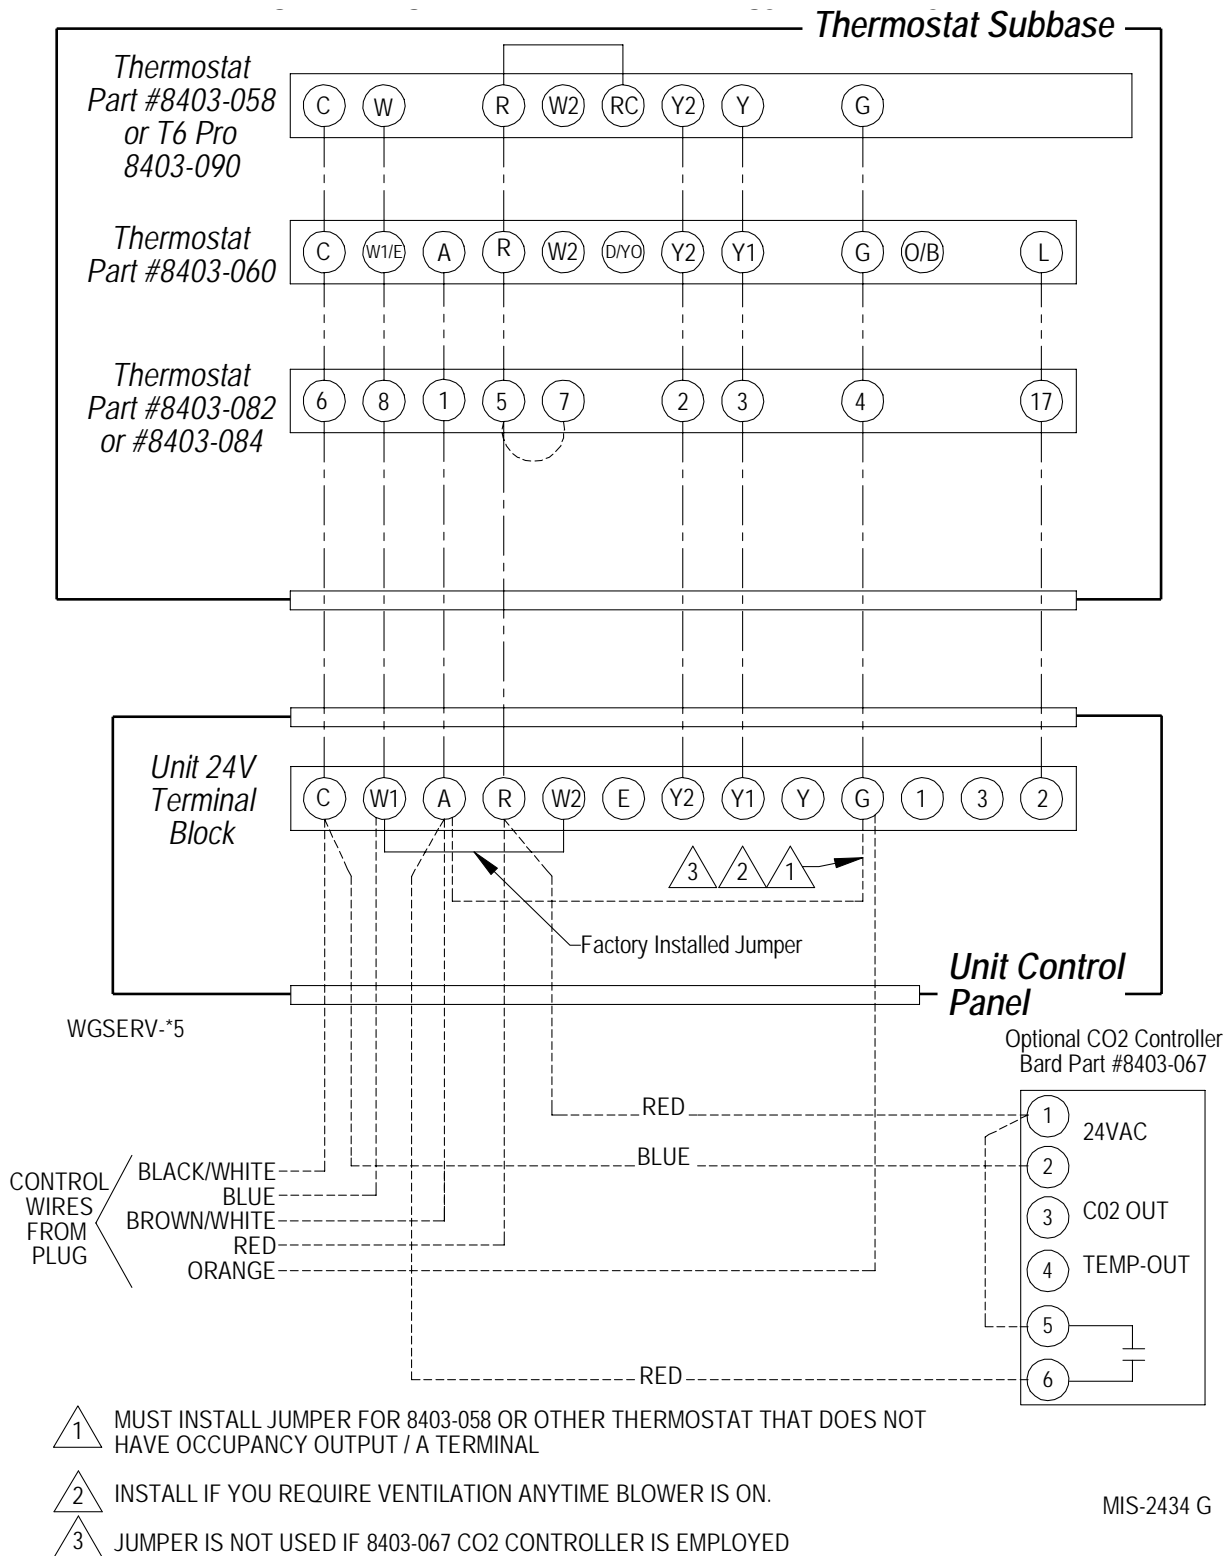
Thermostat Subbase

Thermostat Part #8403-058 or T6 Pro 8403-090

C W R W2 RC Y2 Y G

Thermostat Part #8403-060

C W1/E A R W2 D/YO Y2 Y1 G O/B L

Thermostat Part #8403-082 or #8403-084

6 8 1 5 7 2 3 4 17

Unit 24V Terminal Block

C W1 A R W2 E Y2 Y1 Y G 1 3 2

3 2 1

Factory Installed Jumper

Unit Control Panel

WGSERV-*5

Optional CO2 Controller Bard Part #8403-067

RED

1 24VAC

BLUE

2

3 C02 OUT

4 TEMP-OUT

5

6

RED

CONTROL WIRES FROM PLUG

BLACK/WHITE
BLUE
BROWN/WHITE
RED
ORANGE

1 MUST INSTALL JUMPER FOR 8403-058 OR OTHER THERMOSTAT THAT DOES NOT HAVE OCCUPANCY OUTPUT / A TERMINAL

2 INSTALL IF YOU REQUIRE VENTILATION ANYTIME BLOWER IS ON.

3 JUMPER IS NOT USED IF 8403-067 CO2 CONTROLLER IS EMPLOYED

MIS-2434 G